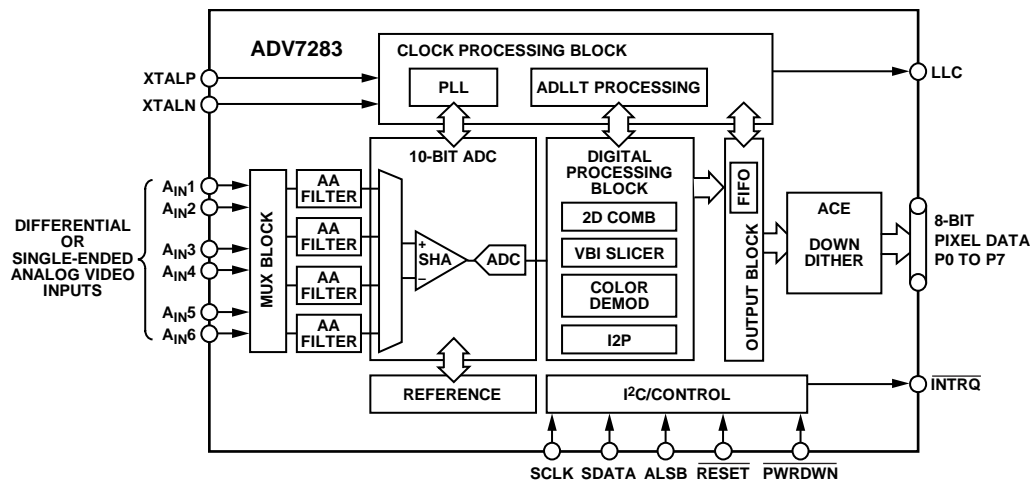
ADV7283

CLOCK PROCESSING BLOCK

PLL

ADLLT PROCESSING

XTALP

XTALN

LLC

10-BIT ADC

DIGITAL PROCESSING BLOCK

FIFO

$A_{IN}1$

$A_{IN}2$

$A_{IN}3$

$A_{IN}4$

$A_{IN}5$

$A_{IN}6$

DIFFERENTIAL OR SINGLE-ENDED ANALOG VIDEO INPUTS

MUX BLOCK

AA FILTER

AA FILTER

AA FILTER

AA FILTER

+

SHA

−

ADC

2D COMB

VBI SLICER

COLOR DEMOD

I2P

OUTPUT BLOCK

ACE

DOWN DITHER

8-BIT PIXEL DATA P0 TO P7

REFERENCE

I$^2$C/CONTROL

$\overline{INTRQ}$

SCLK SDATA ALSB $\overline{RESET}$ $\overline{PWRDWN}$